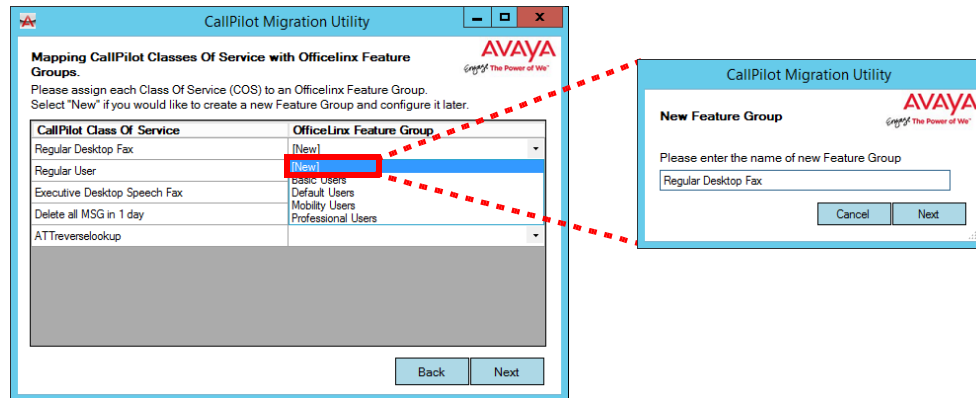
CallPilot Migration Utility

Mapping CallPilot Classes Of Service with Officelinx Feature Groups.

AVAYA
Engage The Power of We

Please assign each Class Of Service (COS) to an Officelinx Feature Group. Select "New" if you would like to create a new Feature Group and configure it later.

| CallPilot Class Of Service | OfficeLinx Feature Group |
|---|---|
| Regular Desktop Fax | [New] |
| Regular User | [New] |
| Executive Desktop Speech Fax | Basic Users |
| Delete all MSG in 1 day | Default Users |
| ATTreverselookup | Mobility Users |
| | Professional Users |

Back
Next

CallPilot Migration Utility

New Feature Group

AVAYA
Engage The Power of We

Please enter the name of new Feature Group

Regular Desktop Fax

Cancel
Next